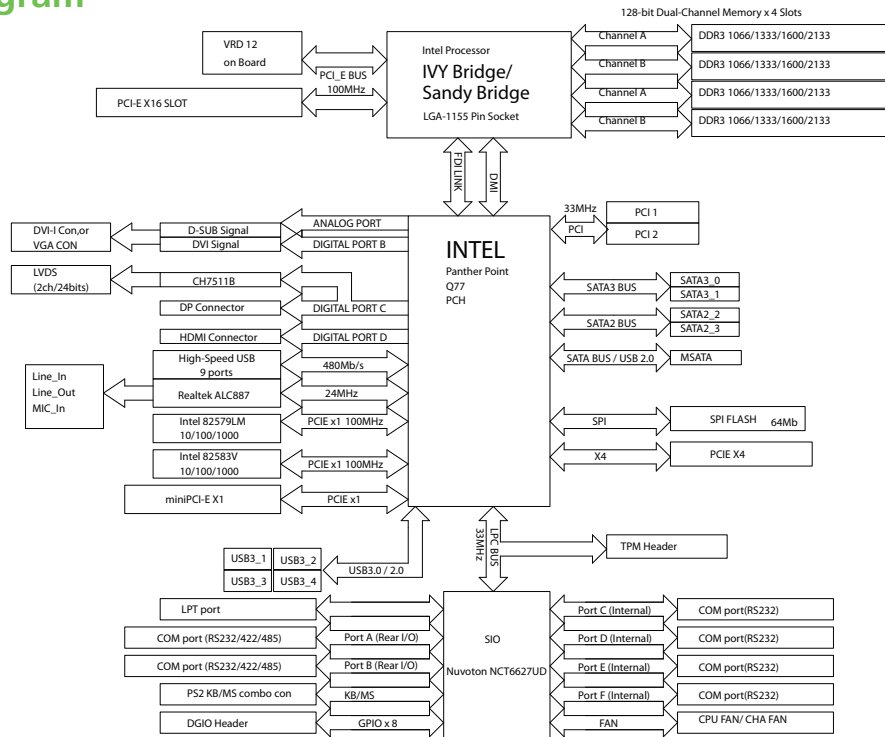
gram

128-bit Dual-Channel Memory x 4 Slots

VRD 12 on Board

PCI_E BUS 100MHz

PCI-E X16 SLOT

Intel Processor
IVY Bridge/ Sandy Bridge
LGA-1155 Pin Socket

Channel A
DDR3 1066/1333/1600/2133
Channel B
DDR3 1066/1333/1600/2133
Channel A
DDR3 1066/1333/1600/2133
Channel B
DDR3 1066/1333/1600/2133

FDI LINK
DMI

DVI-I Con,or VGA CON
D-SUB Signal
DVI Signal
ANALOG PORT
DIGITAL PORT B

LVDS (2ch/24bits)
CH7511B
DP Connector
DIGITAL PORT C
HDMI Connector
DIGITAL PORT D

Line_In
Line_Out
MIC_In

High-Speed USB 9 ports
480Mb/s
Realtek ALC887
24MHz
Intel 82579LM 10/100/1000
PCIE x1 100MHz
Intel 82583V 10/100/1000
PCIE x1 100MHz
miniPCI-E X1
PCIE x1

INTEL
Panther Point
Q77
PCH

33MHz
PCI
PCI 1
PCI 2

SATA3 BUS
SATA3_0
SATA3_1
SATA2 BUS
SATA2_2
SATA2_3
SATA BUS / USB 2.0
MSATA

SPI
SPI FLASH 64Mb
X4
PCIE X4

USB3_1
USB3_2
USB3_3
USB3_4
USB3.0 / 2.0

33MHz
LPC BUS
TPM Header

LPT port
COM port (RS232/422/485)
Port A (Rear I/O)
COM port (RS232/422/485)
Port B (Rear I/O)
PS2 KB/MS combo con
KB/MS
DGIO Header
GPIO x 8

SIO
Nuvoton NCT6627UD

Port C (Internal)
COM port(RS232)
Port D (Internal)
COM port(RS232)
Port E (Internal)
COM port(RS232)
Port F (Internal)
COM port(RS232)
FAN
CPU FAN/ CHA FAN